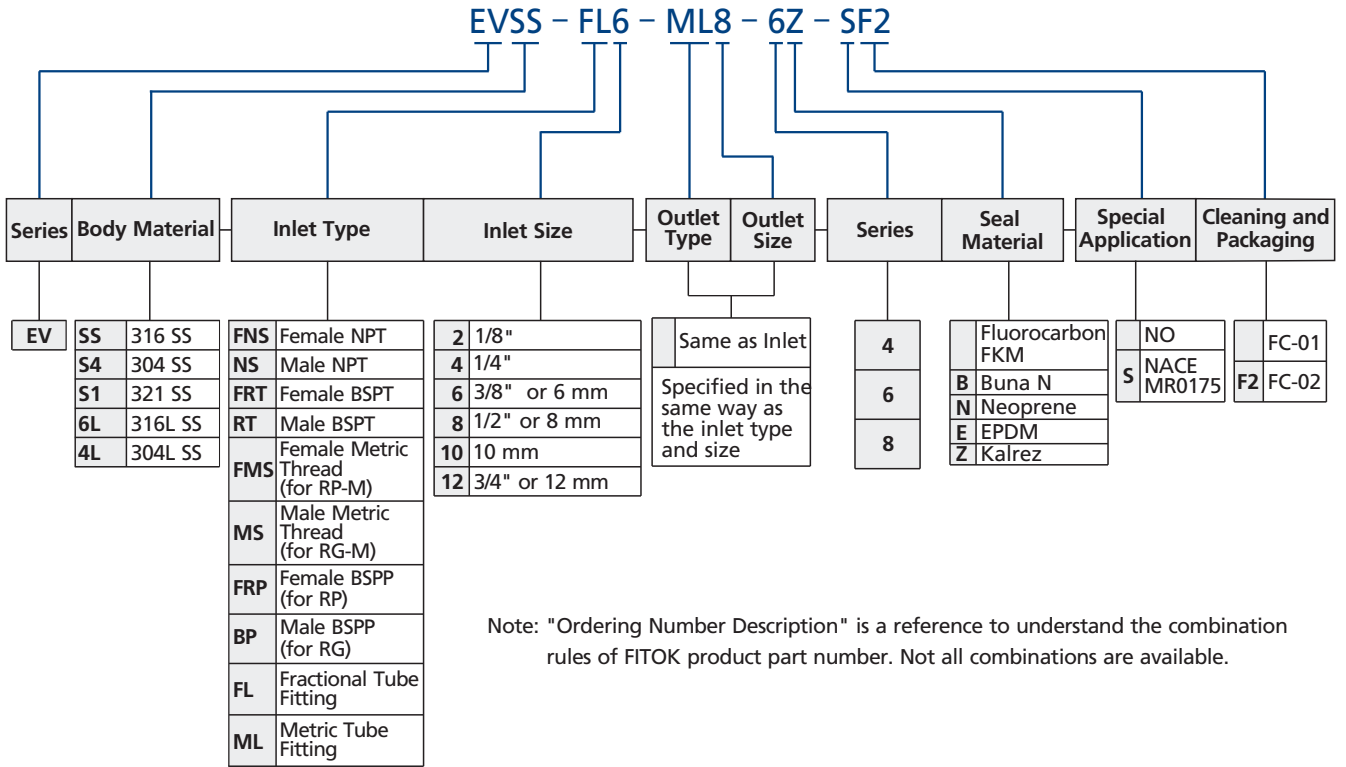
EVSS – FL6 – ML8 – 6Z – SF2

Series | Body Material | Inlet Type | Inlet Size | Outlet Type | Outlet Size | Series | Seal Material | Special Application | Cleaning and Packaging

EV

| | |
|---|---|
| SS | 316 SS |
| S4 | 304 SS |
| S1 | 321 SS |
| 6L | 316L SS |
| 4L | 304L SS |

| | |
|---|---|
| FNS | Female NPT |
| NS | Male NPT |
| FRT | Female BSPT |
| RT | Male BSPT |
| FMS | Female Metric Thread (for RP-M) |
| MS | Male Metric Thread (for RG-M) |
| FRP | Female BSPP (for RP) |
| BP | Male BSPP (for RG) |
| FL | Fractional Tube Fitting |
| ML | Metric Tube Fitting |

| | |
|---|---|
| 2 | 1/8" |
| 4 | 1/4" |
| 6 | 3/8" or 6 mm |
| 8 | 1/2" or 8 mm |
| 10 | 10 mm |
| 12 | 3/4" or 12 mm |

| | |
|---|---|
| | Same as Inlet |

Specified in the same way as the inlet type and size

| |
|---|
| 4 |
| 6 |
| 8 |

| | |
|---|---|
| | Fluorocarbon FKM |
| B | Buna N |
| N | Neoprene |
| E | EPDM |
| Z | Kalrez |

| | |
|---|---|
| | NO |
| S | NACE MR0175 |

| | |
|---|---|
| | FC-01 |
| F2 | FC-02 |

Note: "Ordering Number Description" is a reference to understand the combination rules of FITOK product part number. Not all combinations are available.